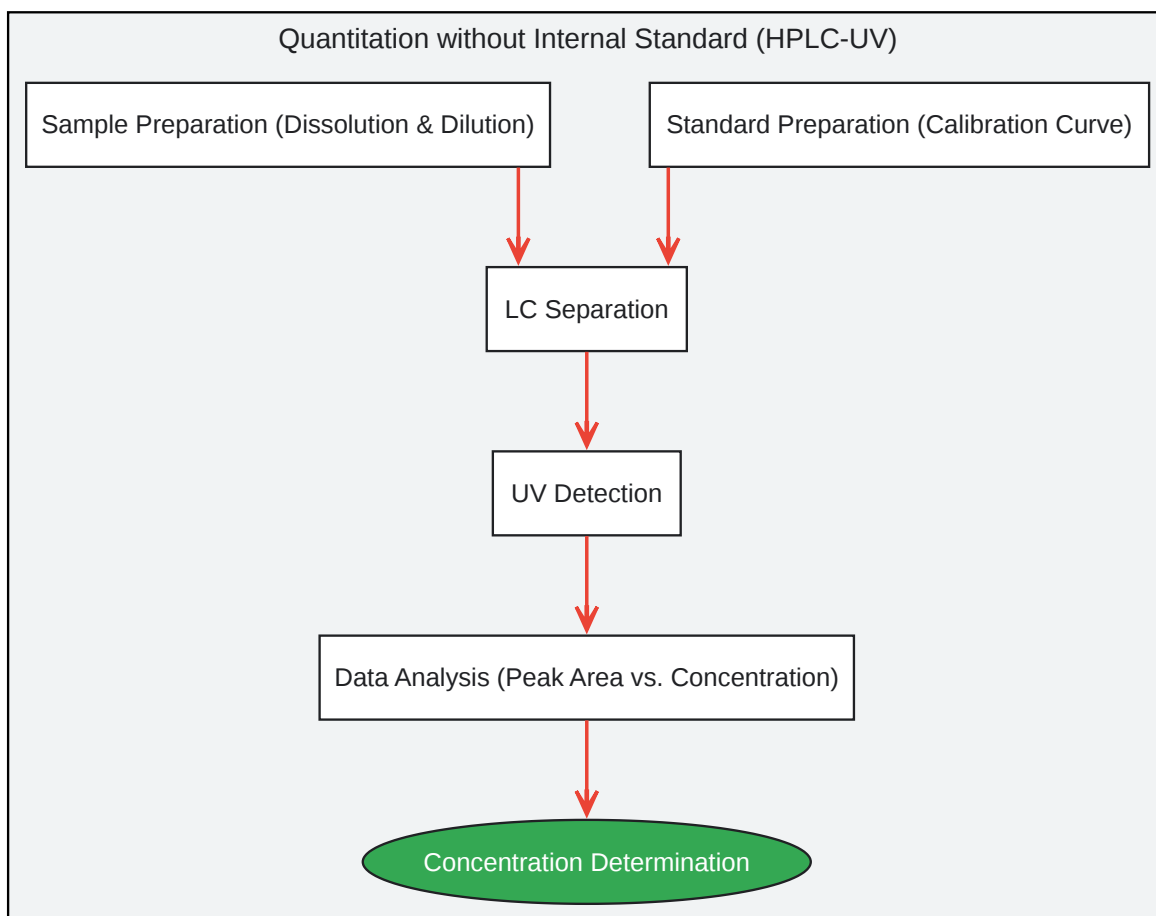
Quantitation without Internal Standard (HPLC-UV)

Sample Preparation (Dissolution & Dilution)

Standard Preparation (Calibration Curve)

LC Separation

UV Detection

Data Analysis (Peak Area vs. Concentration)

Concentration Determination